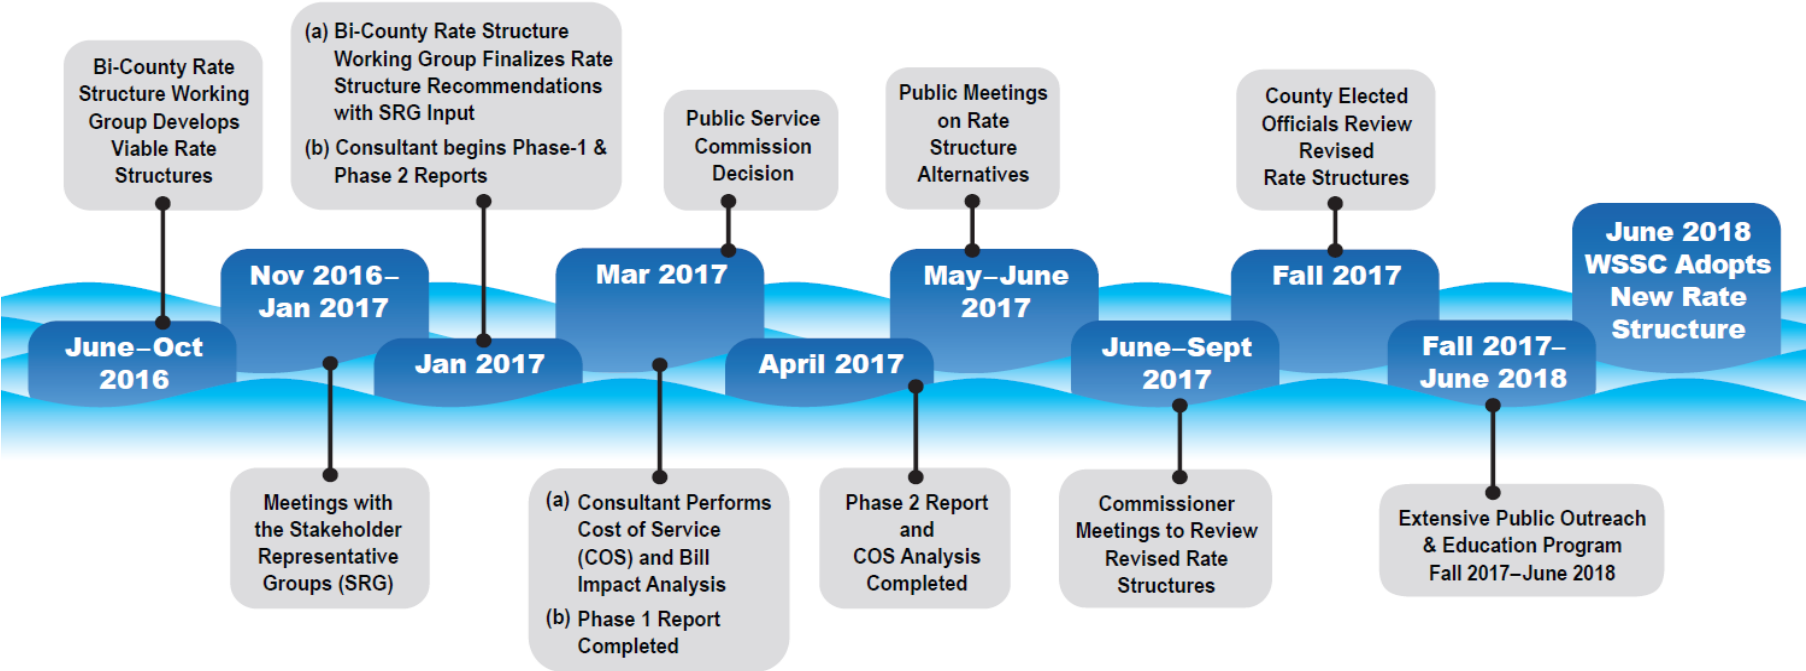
Bi-County Rate Structure Working Group Develops Viable Rate Structures

June–Oct 2016

Nov 2016–Jan 2017

Meetings with the Stakeholder Representative Groups (SRG)

(a) Bi-County Rate Structure Working Group Finalizes Rate Structure Recommendations with SRG Input

(b) Consultant begins Phase-1 & Phase 2 Reports

Jan 2017

Mar 2017

Public Service Commission Decision

(a) Consultant Performs Cost of Service (COS) and Bill Impact Analysis

(b) Phase 1 Report Completed

April 2017

Phase 2 Report and COS Analysis Completed

Public Meetings on Rate Structure Alternatives

May–June 2017

June–Sept 2017

Commissioner Meetings to Review Revised Rate Structures

County Elected Officials Review Revised Rate Structures

Fall 2017

Fall 2017–June 2018

Extensive Public Outreach & Education Program Fall 2017–June 2018

June 2018 WSSC Adopts New Rate Structure